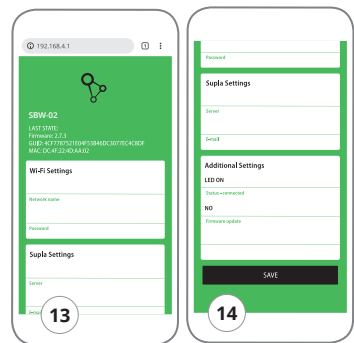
192.168.4.1

SBW-02

LAST STATE:
Firmware: 2.7.3
GUID: 4CF77875210HF53846DC3077EC4C9DF
MAC: DC:4F:22:4D:AA:02

Wi-Fi Settings

Network name

Password

Supla Settings

Server

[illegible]

13

Password

Supla Settings

Server

E-mail

Additional Settings

LED ON

Status – connected

NO

Firmware update

SAVE

14